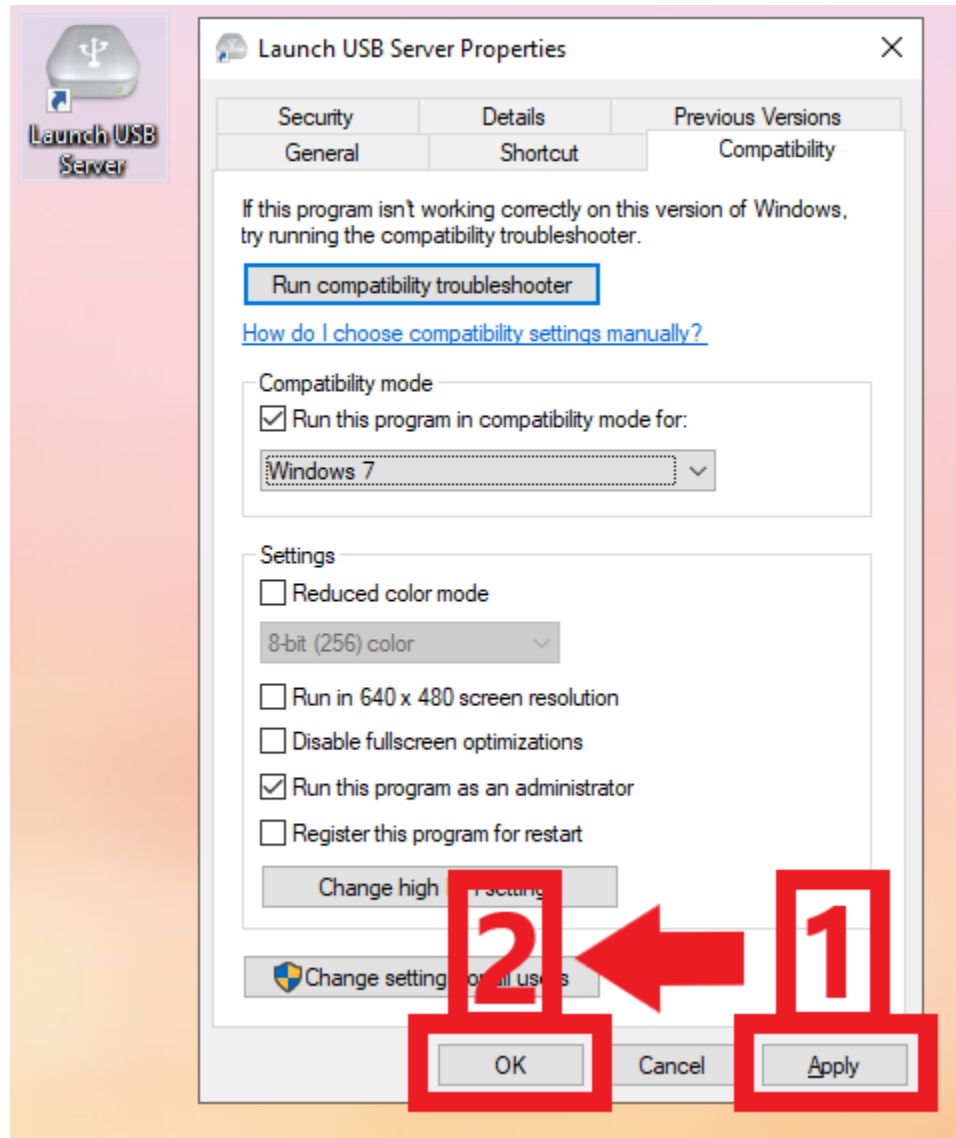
Launch USB Server

Launch USB Server Properties

Security | Details | Previous Versions
General | Shortcut | Compatibility

If this program isn't working correctly on this version of Windows, try running the compatibility troubleshooter.

Run compatibility troubleshooter

How do I choose compatibility settings manually?

Compatibility mode

Run this program in compatibility mode for:

Windows 7

Settings

Reduced color mode

8-bit (256) color

Run in 640 x 480 screen resolution

Disable fullscreen optimizations

Run this program as an administrator

Register this program for restart

Change high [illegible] settings

Change settings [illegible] all users

2

1

OK

Cancel

Apply